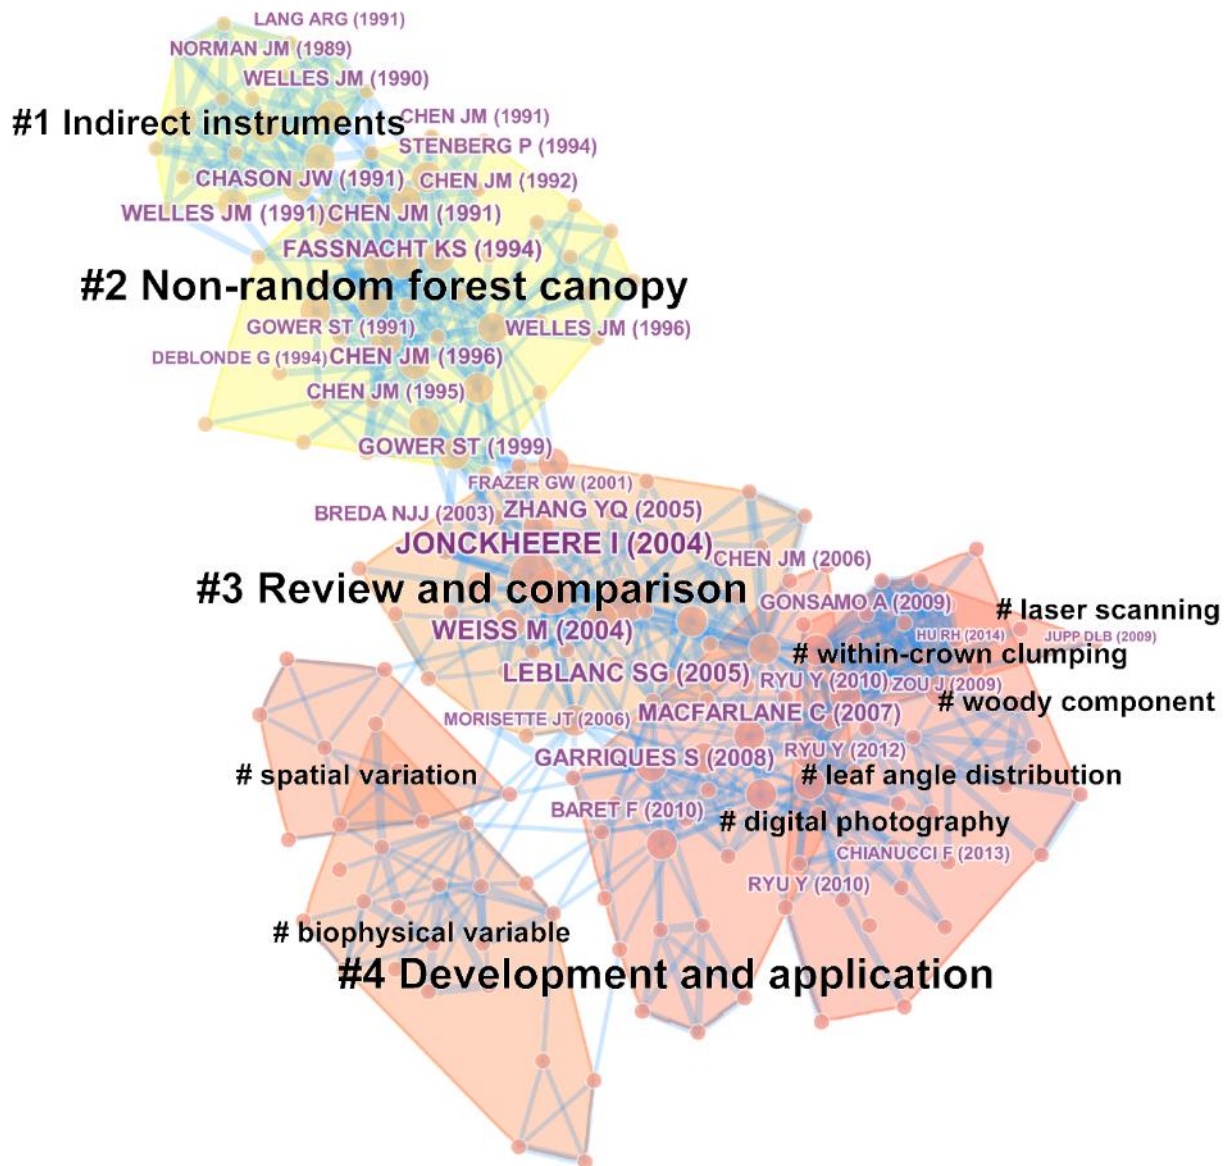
LANG ARG (1991)
NORMAN JM (1989)
WELLES JM (1990)
#1 Indirect instruments
CHEN JM (1991)
STENBERG P (1994)
CHASON JW (1991)
CHEN JM (1992)
WELLES JM (1991)
CHEN JM (1991)
FASSNACHT KS (1994)
#2 Non-random forest canopy
GOWER ST (1991)
WELLES JM (1996)
DEBLONDE G (1994)
CHEN JM (1996)
CHEN JM (1995)
GOWER ST (1999)
FRAZER GW (2001)
BREDA NJJ (2003)
ZHANG YQ (2005)
JONCKHEERE I (2004)
CHEN JM (2006)
#3 Review and comparison
GONSAMO A (2009)
# laser scanning
HU RH (2014)
JUPP DLB (2009)
WEISS M (2004)
# within-crown clumping
LEBLANC SG (2005)
RYU Y (2010)
ZOU J (2009)
# woody component
MORISETTE JT (2006)
MACFARLANE C (2007)
RYU Y (2012)
GARRIQUES S (2008)
# spatial variation
# leaf angle distribution
BARET F (2010)
# digital photography
CHIANUCCI F (2013)
RYU Y (2010)
# biophysical variable
#4 Development and application